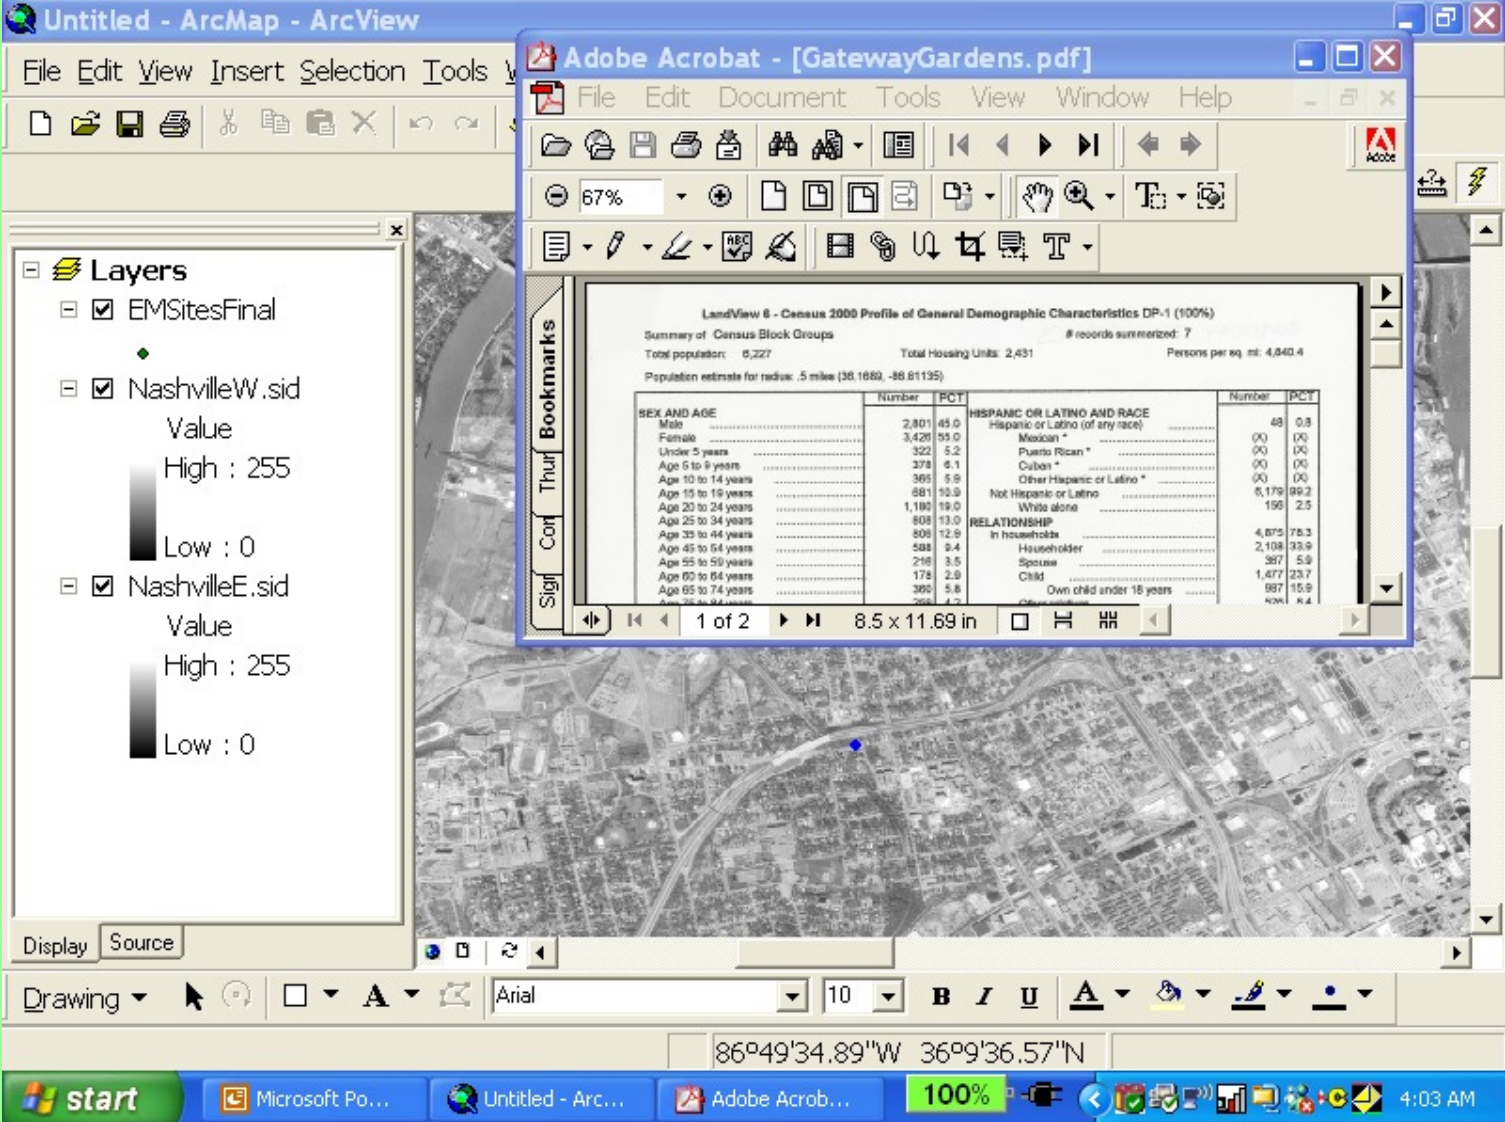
Untitled - ArcMap - ArcView

File Edit View Insert Selection Tools W

Layers
EMSitesFinal
NashvilleW.sid
Value
High : 255
Low : 0
NashvilleE.sid
Value
High : 255
Low : 0

Display Source

Adobe Acrobat - [GatewayGardens.pdf]

File Edit Document Tools View Window Help

67%

Bookmarks Thur Con Sign

LandView 6 - Census 2000 Profile of General Demographic Characteristics DP-1 (100%)

Summary of Census Block Groups # records summarized: 7

Total population: 6,227 Total Housing Units: 2,431 Persons per sq. mi: 4,840.4

Population estimate for radius: .5 miles (36.1689, -86.81135)

| | Number | PCT |
|---|---|---|
| SEX AND AGE | | |
| Male | 2,801 | 45.0 |
| Female | 3,426 | 55.0 |
| Under 5 years | 322 | 5.2 |
| Age 5 to 9 years | 378 | 6.1 |
| Age 10 to 14 years | 365 | 5.9 |
| Age 15 to 19 years | 681 | 10.9 |
| Age 20 to 24 years | 1,180 | 19.0 |
| Age 25 to 34 years | 808 | 13.0 |
| Age 35 to 44 years | 806 | 12.9 |
| Age 45 to 54 years | 588 | 9.4 |
| Age 55 to 59 years | 216 | 3.5 |
| Age 60 to 64 years | 178 | 2.9 |
| Age 65 to 74 years | 360 | 5.8 |

| | Number | PCT |
|---|---|---|
| HISPANIC OR LATINO AND RACE | | |
| Hispanic or Latino (of any race) | 48 | 0.8 |
| Mexican * | (X) | (X) |
| Puerto Rican * | (X) | (X) |
| Cuban * | (X) | (X) |
| Other Hispanic or Latino * | (X) | (X) |
| Not Hispanic or Latino | 6,179 | 99.2 |
| White alone | 156 | 2.5 |
| RELATIONSHIP | | |
| In households | 4,875 | 78.3 |
| Householder | 2,108 | 33.9 |
| Spouse | 367 | 5.9 |
| Child | 1,477 | 23.7 |
| Own child under 18 years | 987 | 15.9 |

1 of 2 8.5 x 11.69 in

Drawing Arial 10 B I U

86°49'34.89"W 36°9'36.57"N

start Microsoft Po... Untitled - Arc... Adobe Acrob... 100% 4:03 AM